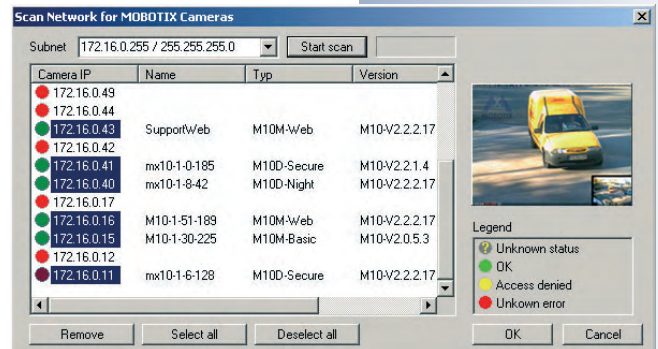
Scan Network for MOBOTIX Cameras

Subnet 172.16.0.255 / 255.255.255.0 Start scan

| Camera IP | Name | Typ | Version |
|---|---|---|---|
| 172.16.0.49 | | | |
| 172.16.0.44 | | | |
| 172.16.0.43 | SupportWeb | M10M-Web | M10-V2.2.2.17 |
| 172.16.0.42 | | | |
| 172.16.0.41 | mx10-1-0-185 | M10D-Secure | M10-V2.2.1.4 |
| 172.16.0.40 | mx10-1-8-42 | M10D-Night | M10-V2.2.2.17 |
| 172.16.0.17 | | | |
| 172.16.0.16 | M10-1-51-189 | M10M-Web | M10-V2.2.2.17 |
| 172.16.0.15 | M10-1-30-225 | M10M-Basic | M10-V2.0.5.3 |
| 172.16.0.12 | | | |
| 172.16.0.11 | mx10-1-6-128 | M10D-Secure | M10-V2.2.2.17 |

Legend
Unknown status
OK
Access denied
Unkown error

Remove Select all Deselect all OK Cancel